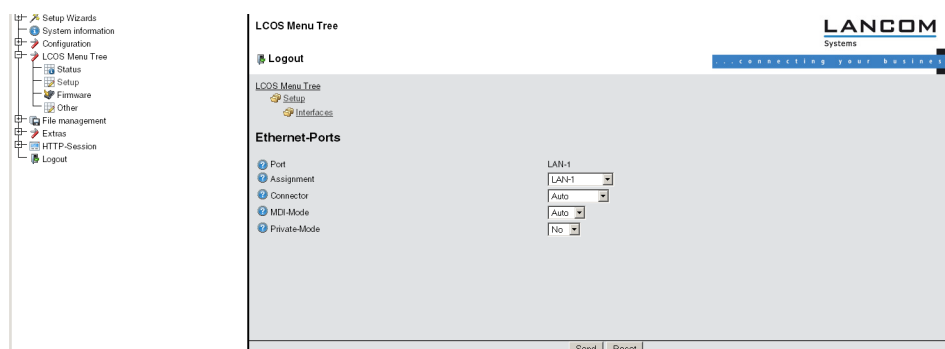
Setup Wizards
System information
Configuration
LCOS Menu Tree
Status
Setup
Firmware
Other
File management
Extras
HTTP-Session
Logout

LCOS Menu Tree

LANCOM
Systems

Logout

...connecting your business

LCOS Menu Tree
Setup
Interfaces

Ethernet-Ports

| | |
|---|---|
| Port | LAN-1 |
| Assignment | LAN-1 |
| Connector | Auto |
| MDI-Mode | Auto |
| Private-Mode | No |

Send Reset